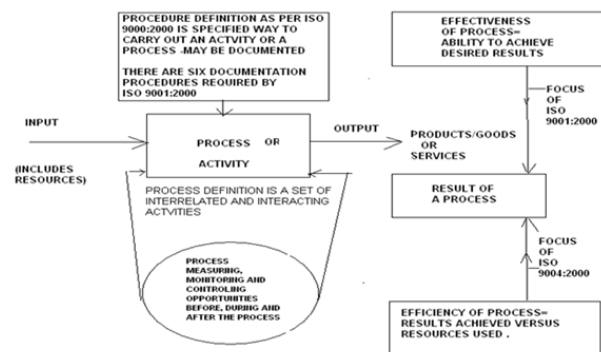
PROCEDURE DEFINITION AS PER ISO 9000:2000 IS SPECIFIED WAY TO CARRY OUT AN ACTVITY OR A PROCESS -MAY BE DOCUMENTED

THERE ARE SIX DOCUMENTATION PROCEDURES REQUIRED BY ISO 9001:2000

EFFECTIVENESS OF PROCESS= ABILITY TO ACHIEVE DESIRED RESULTS

INPUT

(INCLUDES RESOURCES)

PROCESS OR ACTIVITY

OUTPUT

PRODUCTS/GOODS OR SERVICES

FOCUS OF ISO 9001:2000

RESULT OF A PROCESS

PROCESS DEFINITION IS A SET OF INTERRELATED AND INTERACTING ACTVITIES

PROCESS MEASURING, MONITORING AND CONTROLING OPPORTUNITIES BEFORE, DURING AND AFTER THE PROCESS

FOCUS OF ISO 9004:2000

EFFICIENCY OF PROCESS= RESULTS ACHIEVED VERSUS RESOURCES USED .